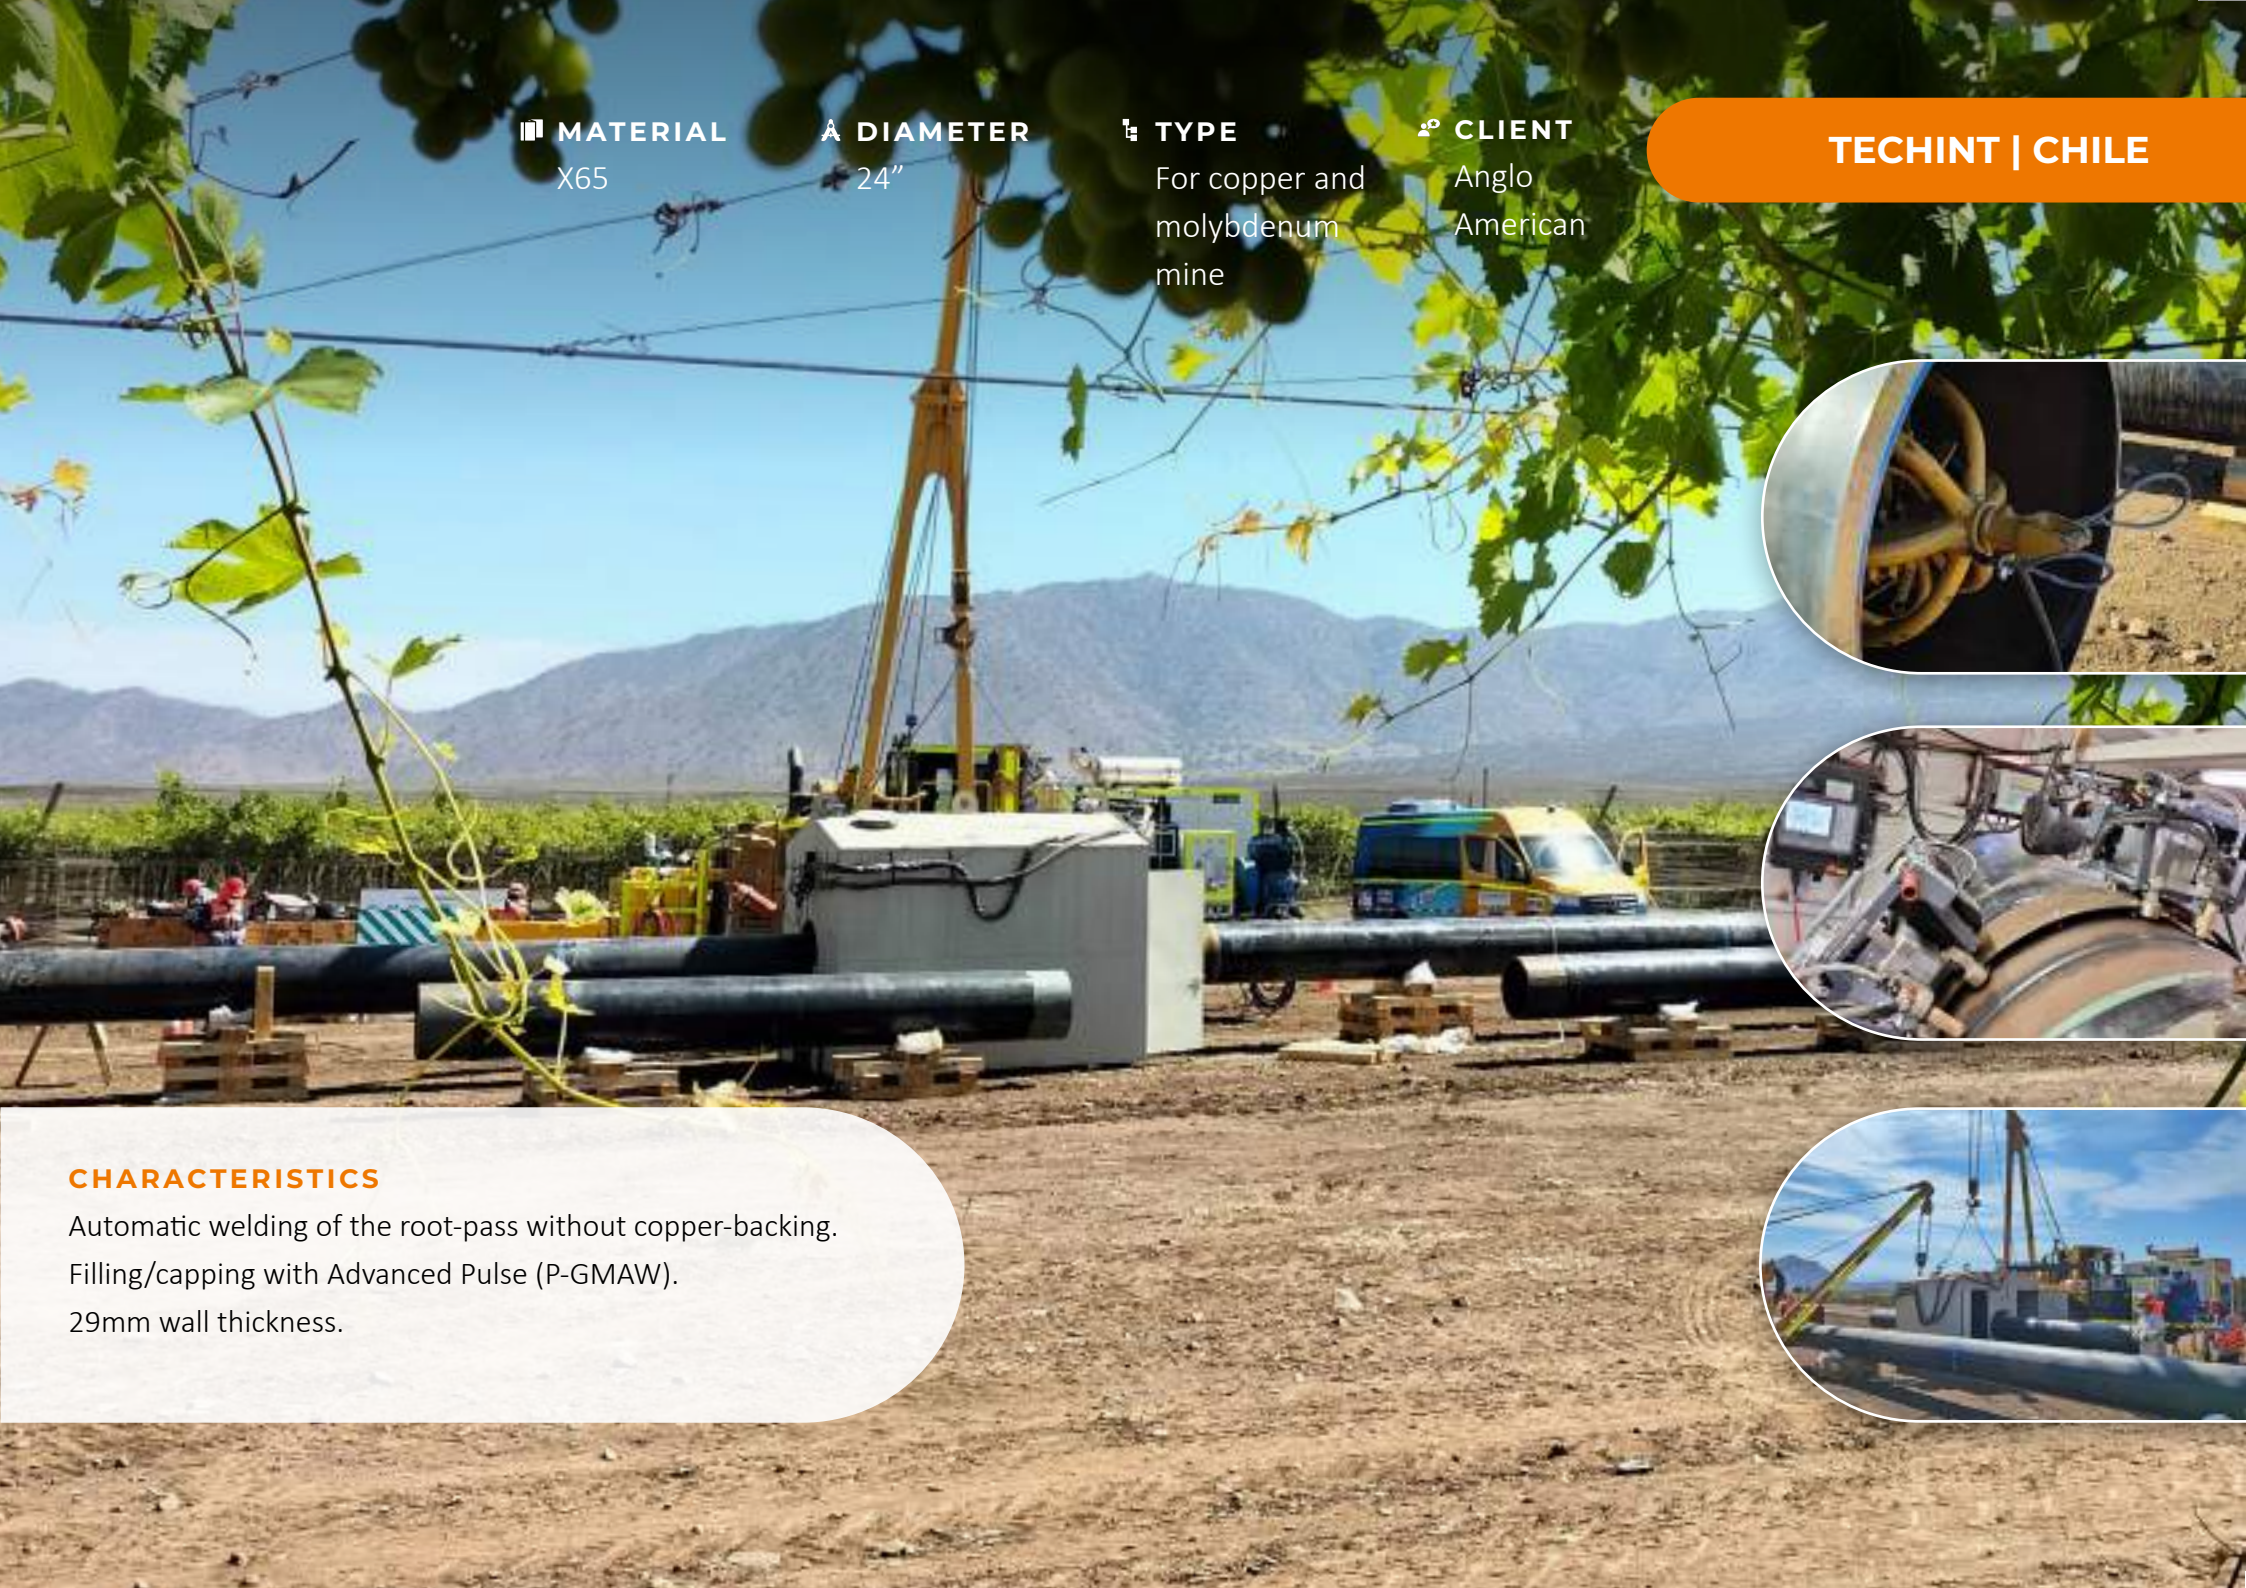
MATERIAL
X65

DIAMETER
24”

TYPE
For copper and molybdenum mine

CLIENT
Anglo American

TECHINT | CHILE

CHARACTERISTICS
Automatic welding of the root-pass without copper-backing.
Filling/capping with Advanced Pulse (P-GMAW).
29mm wall thickness.